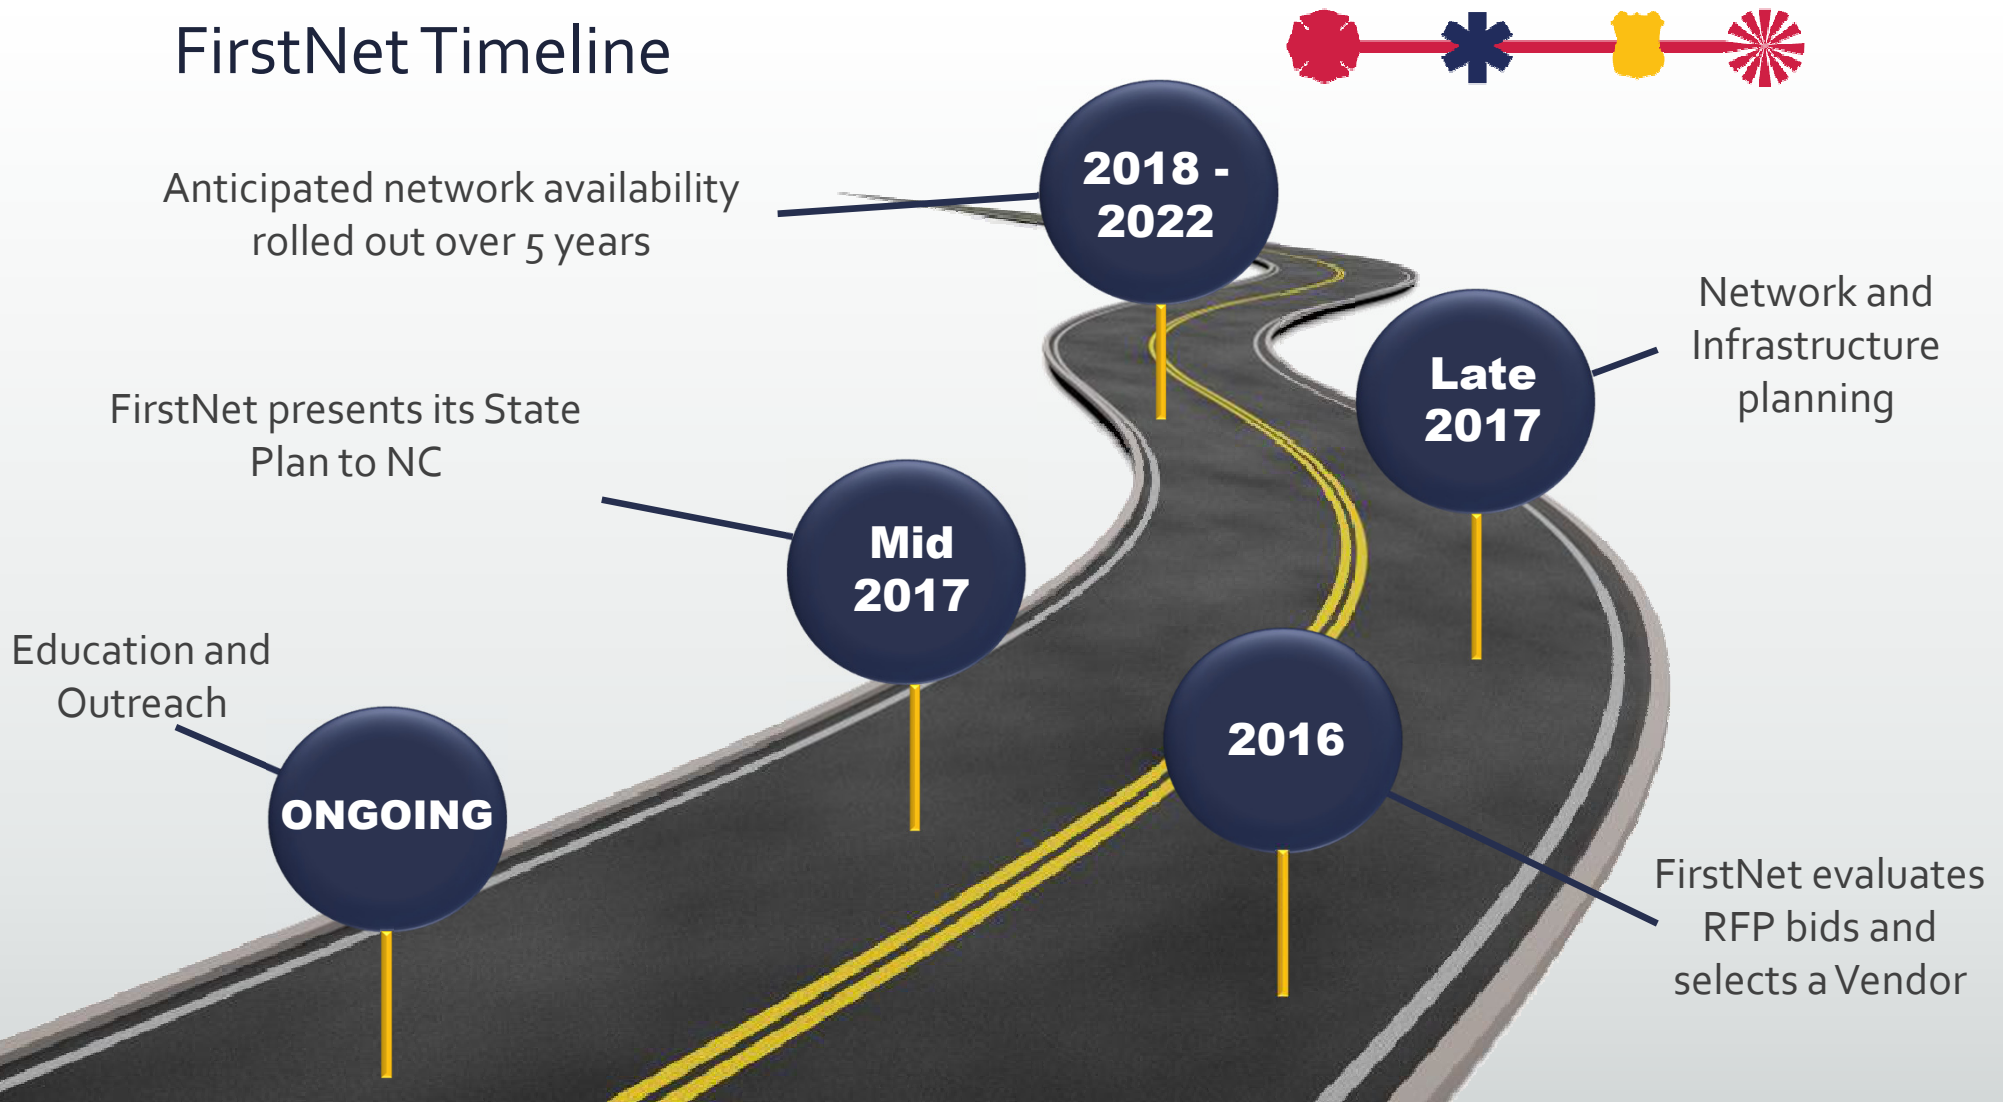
FirstNet Timeline

Anticipated network availability rolled out over 5 years

2018 - 2022

Network and Infrastructure planning

Late 2017

FirstNet presents its State Plan to NC

Mid 2017

Education and Outreach

ONGOING

2016

FirstNet evaluates RFP bids and selects a Vendor